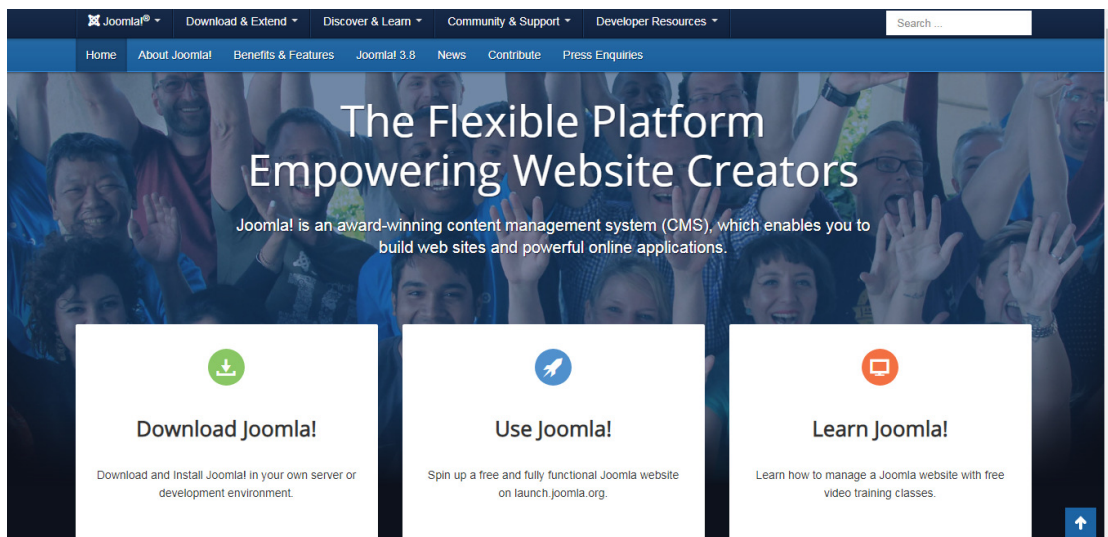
Joomla!® Download & Extend Discover & Learn Community & Support Developer Resources

Search ...

Home About Joomla! Benefits & Features Joomla! 3.8 News Contribute Press Enquiries

The Flexible Platform Empowering Website Creators

Joomla! is an award-winning content management system (CMS), which enables you to build web sites and powerful online applications.

Download Joomla!

Download and Install Joomla! in your own server or development environment.

Use Joomla!

Spin up a free and fully functional Joomla website on launch.joomla.org.

Learn Joomla!

Learn how to manage a Joomla website with free video training classes.